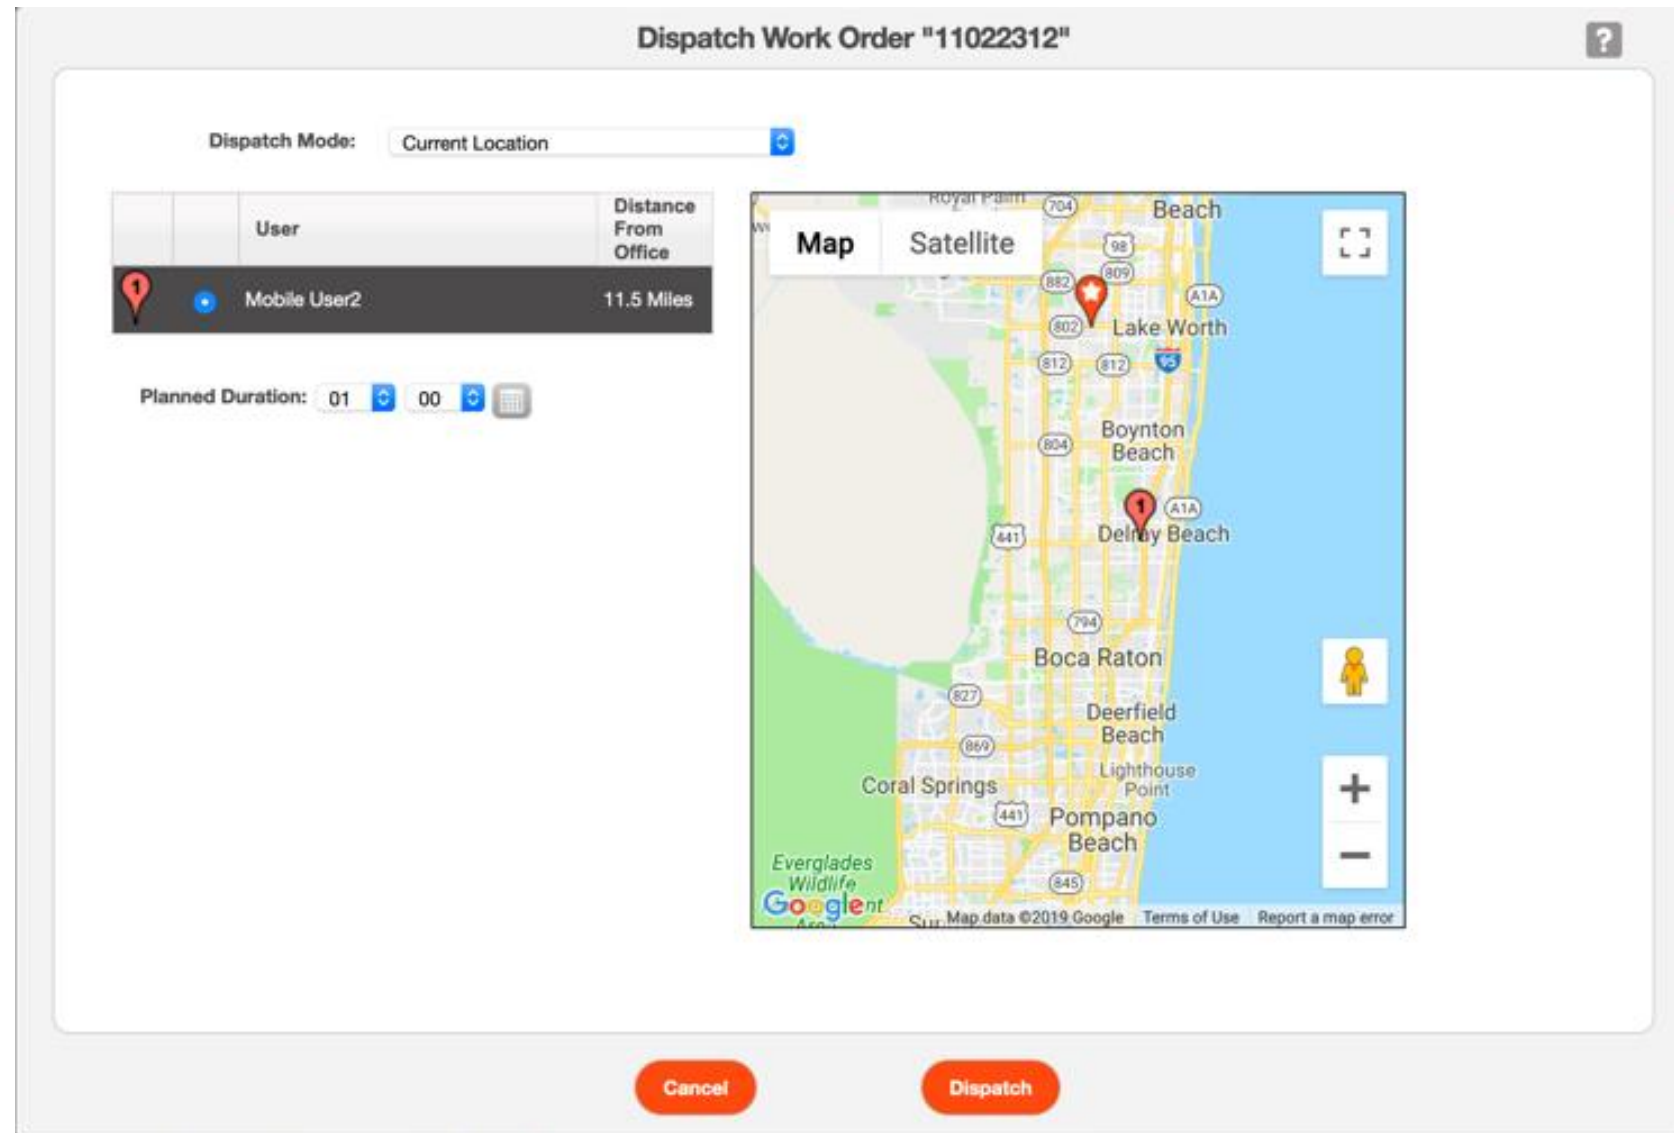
Dispatch Work Order "11022312"

?

Dispatch Mode: Current Location

| | | User | Distance From Office |
|---|---|---|---|
| 1 | | Mobile User2 | 11.5 Miles |

Planned Duration: 01 00

Map Satellite

Royal Palm Beach 704 98 809 882 A1A 802 Lake Worth 812 812 95 Boynton Beach 804 1 A1A Delray Beach 441 794 Boca Raton 827 Deerfield Beach 869 Lighthouse Point Coral Springs 441 Pompano Beach Everglades Wildlife 845

Google Map data ©2019 Google Terms of Use Report a map error

Cancel Dispatch